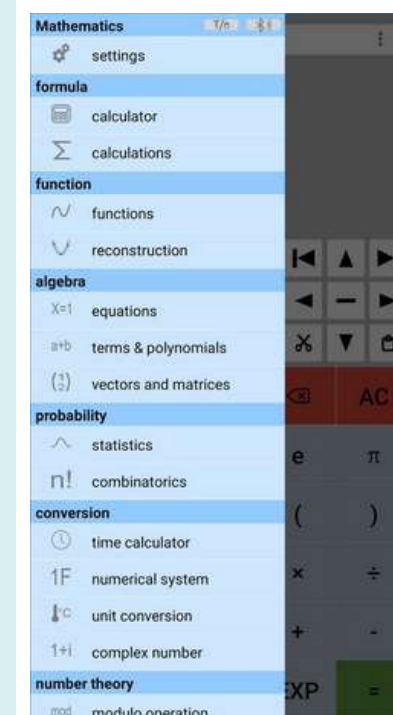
Mathematics

settings

formula

calculator

calculations

function

functions

reconstruction

algebra

X=1 equations

a+b terms & polynomials

vectors and matrices

probability

statistics

n! combinatorics

conversion

time calculator

1F numerical system

°C unit conversion

1+i complex number

number theory

mod modulo operation

AC

e

π

(

)

×

÷

+

-

EXP

=